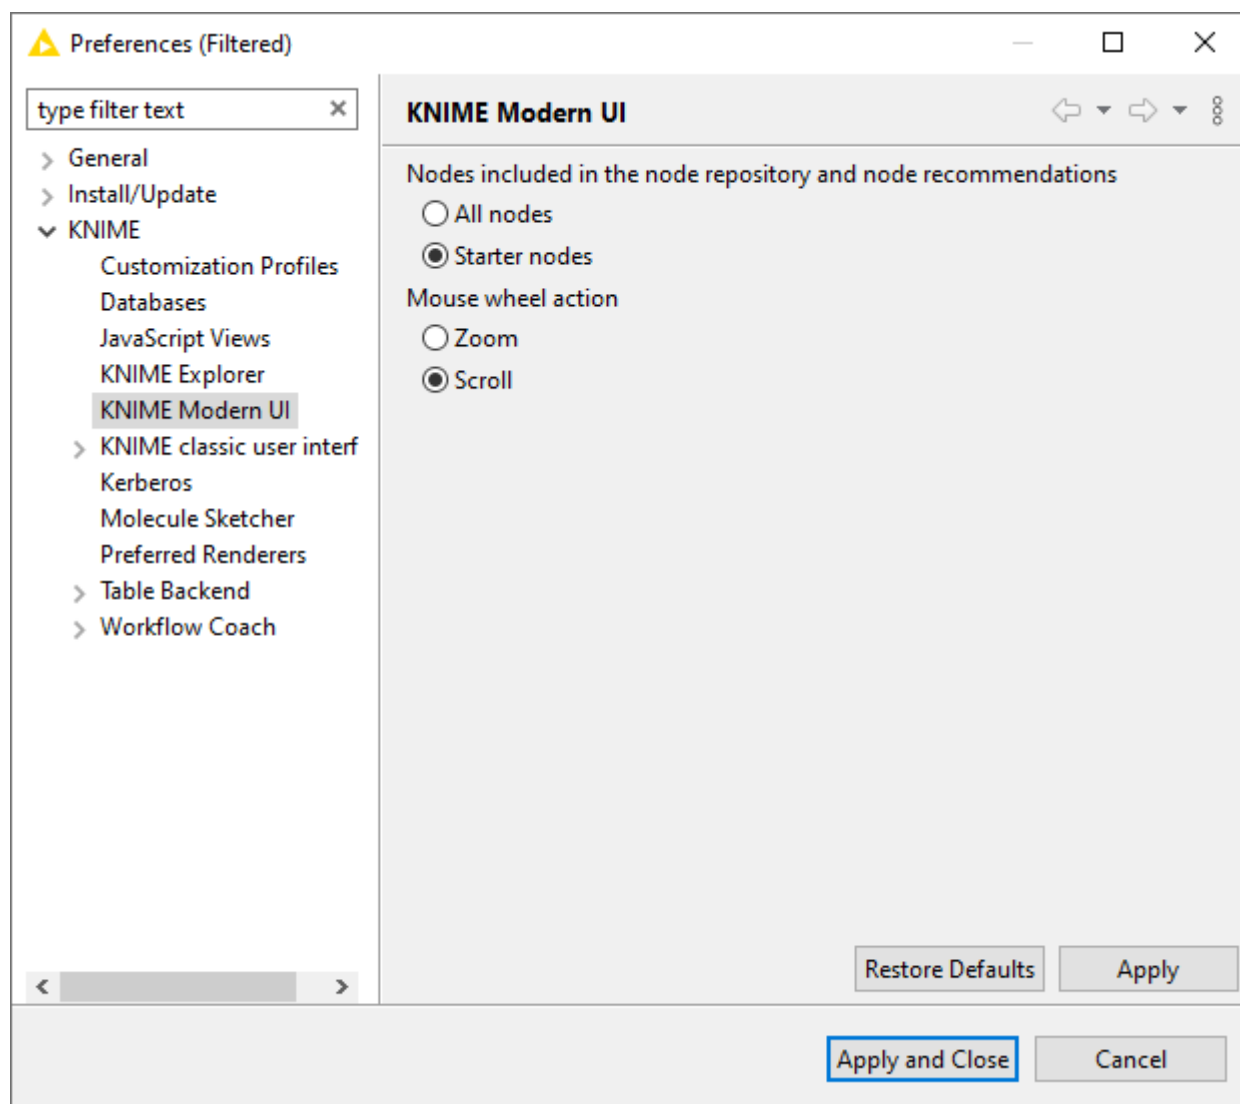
Preferences (Filtered)

type filter text

General
Install/Update
KNIME
Customization Profiles
Databases
JavaScript Views
KNIME Explorer
KNIME Modern UI
KNIME classic user interf
Kerberos
Molecule Sketcher
Preferred Renderers
Table Backend
Workflow Coach

KNIME Modern UI

Nodes included in the node repository and node recommendations
All nodes
Starter nodes
Mouse wheel action
Zoom
Scroll

Restore Defaults
Apply

Apply and Close
Cancel